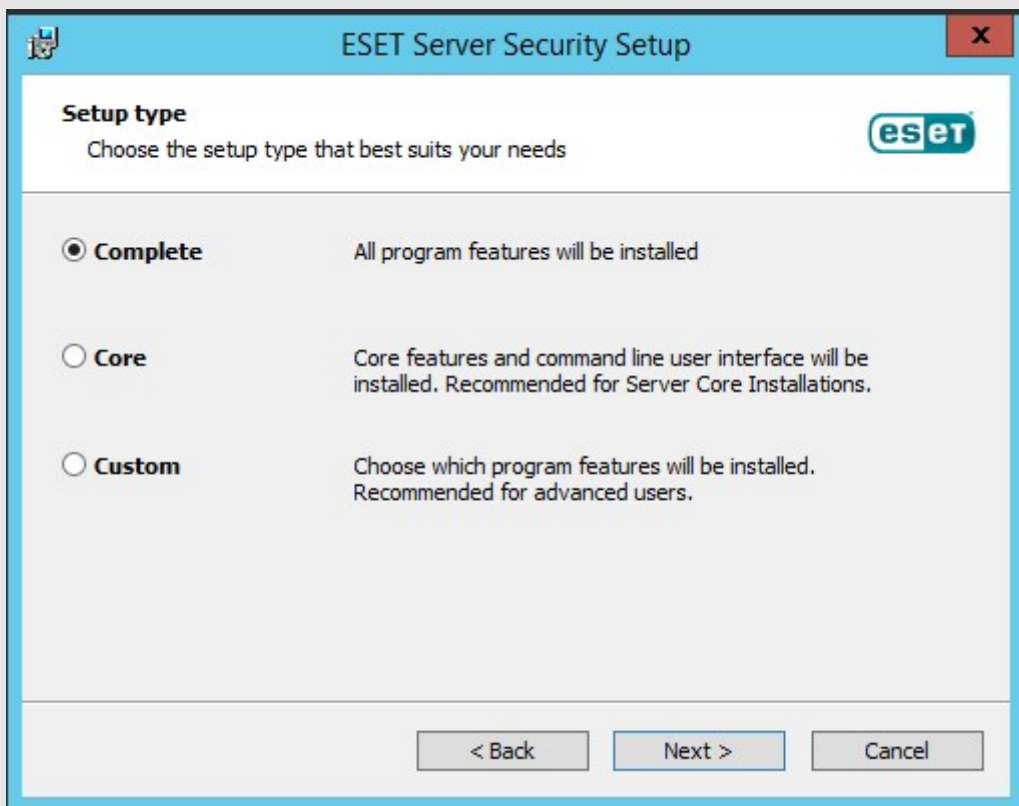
ESET Server Security Setup

x

Setup type
Choose the setup type that best suits your needs

eset

Complete
All program features will be installed

Core
Core features and command line user interface will be installed. Recommended for Server Core Installations.

Custom
Choose which program features will be installed. Recommended for advanced users.

< Back
Next >
Cancel